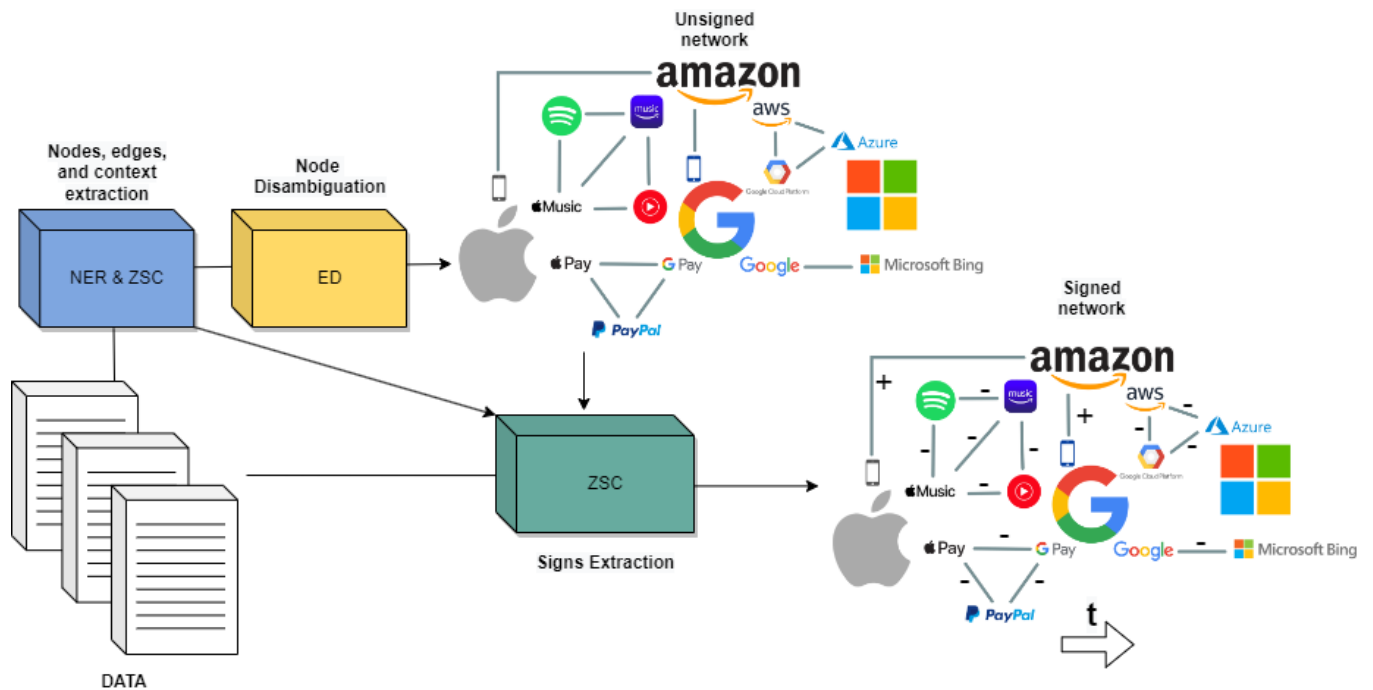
Nodes, edges, and context extraction

NER & ZSC

Node Disambiguation

ED

DATA

Unsigned network

amazon

music

aws

Azure

Google Cloud Platform

Music

Pay

G Pay

Google

Microsoft Bing

PayPal

ZSC

Signs Extraction

Signed network

amazon

+

-

music

-

aws

-

Azure

+

-

-

-

-

-

Google Cloud Platform

-

Music

-

Pay

-

G Pay

Google

-

Microsoft Bing

-

-

PayPal

t